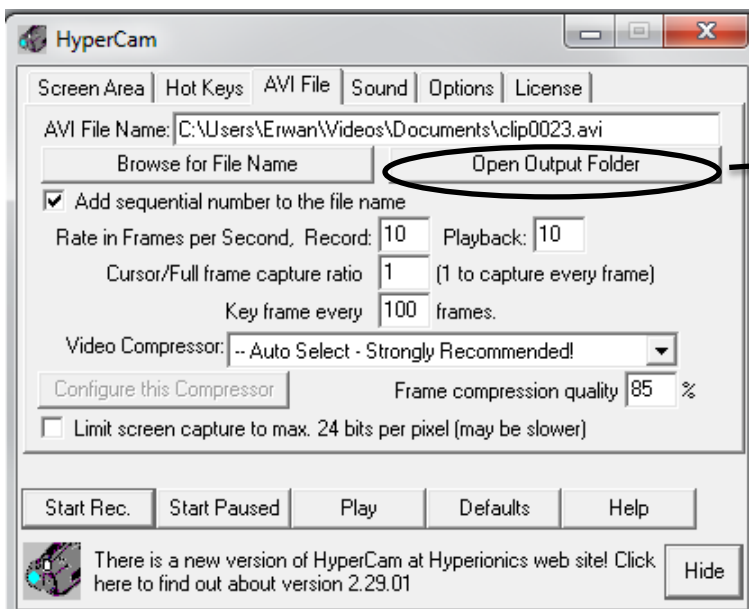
HyperCam

Screen Area | Hot Keys | AVI File | Sound | Options | License

AVI File Name: C:\Users\Erwan\Videos\Documents\clip0023.avi

Browse for File Name

Open Output Folder

Add sequential number to the file name

Rate in Frames per Second, Record: 10 Playback: 10

Cursor/Full frame capture ratio 1 (1 to capture every frame)

Key frame every 100 frames.

Video Compressor: -- Auto Select - Strongly Recommended!

Configure this Compressor

Frame compression quality 85 %

Limit screen capture to max. 24 bits per pixel (may be slower)

Start Rec. | Start Paused | Play | Defaults | Help

There is a new version of HyperCam at Hyperionics web site! Click here to find out about version 2.29.01

Hide